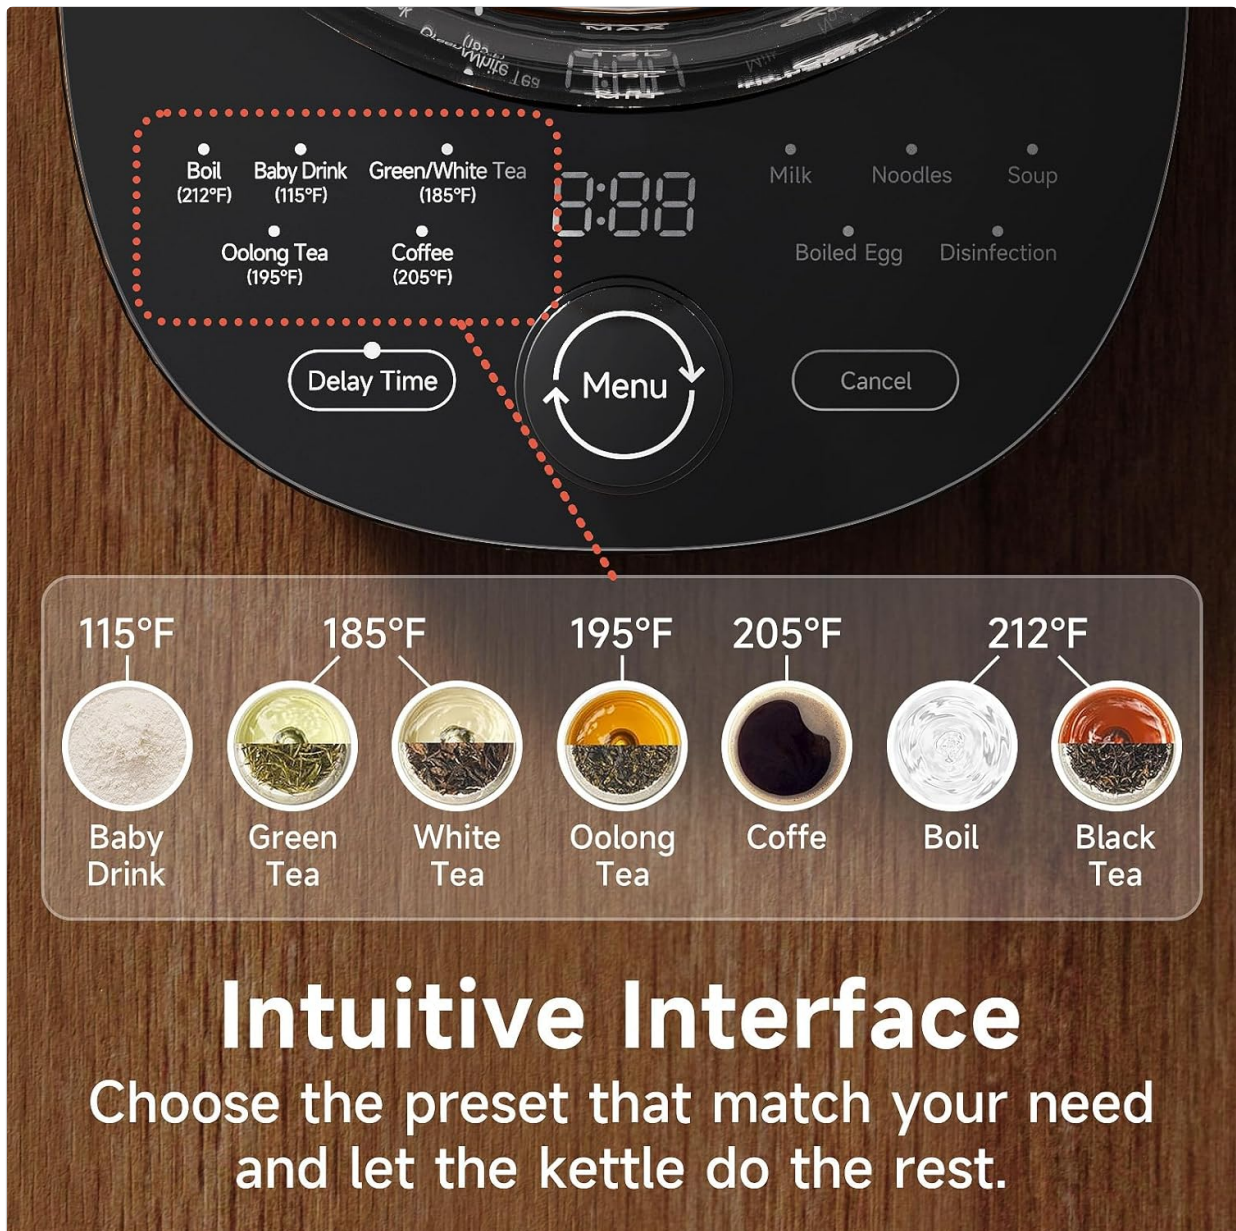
Boil
(212°F)
Baby Drink
(115°F)
Green/White Tea
(185°F)
Oolong Tea
(195°F)
Coffee
(205°F)

8:88

Milk
Noodles
Soup
Boiled Egg
Disinfection

Delay Time
Menu
Cancel

115°F
185°F
195°F
205°F
212°F

Baby Drink
Green Tea
White Tea
Oolong Tea
Coffe
Boil
Black Tea

Intuitive Interface

Choose the preset that match your need and let the kettle do the rest.